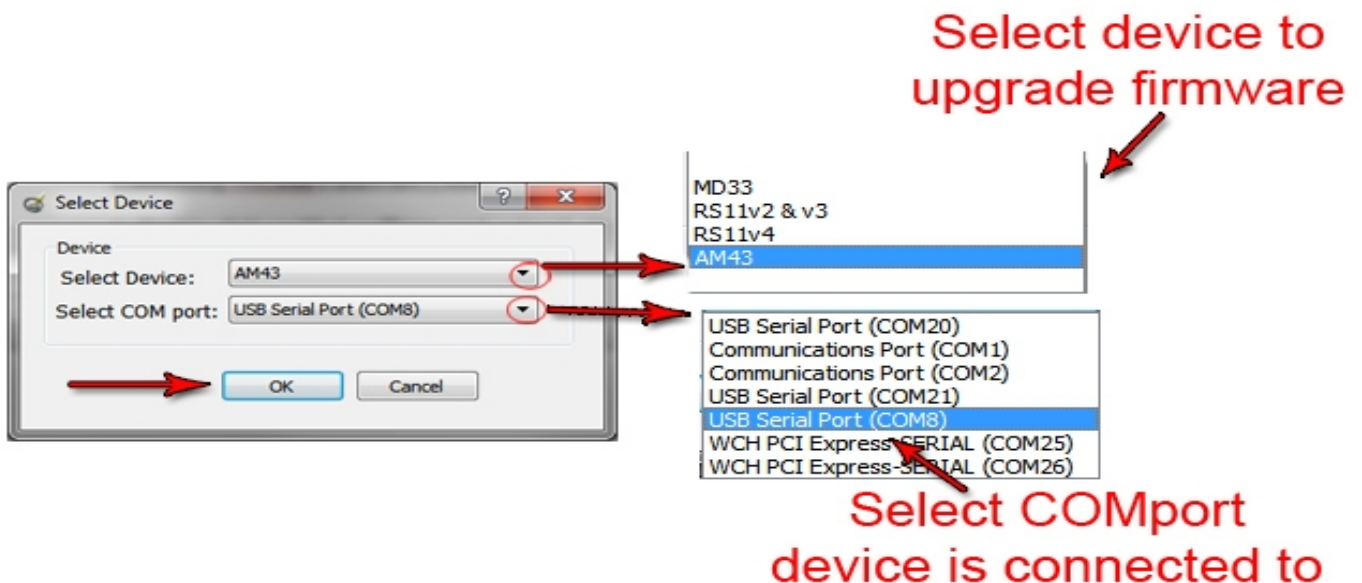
Select device to upgrade firmware

Select Device

Device
Select Device: AM43
Select COM port: USB Serial Port (COM8)

OK
Cancel

MD33
RS11v2 & v3
RS11v4
AM43

USB Serial Port (COM20)
Communications Port (COM1)
Communications Port (COM2)
USB Serial Port (COM21)
USB Serial Port (COM8)
WCH PCI Express-SERIAL (COM25)
WCH PCI Express-SERIAL (COM26)

Select COMport device is connected to